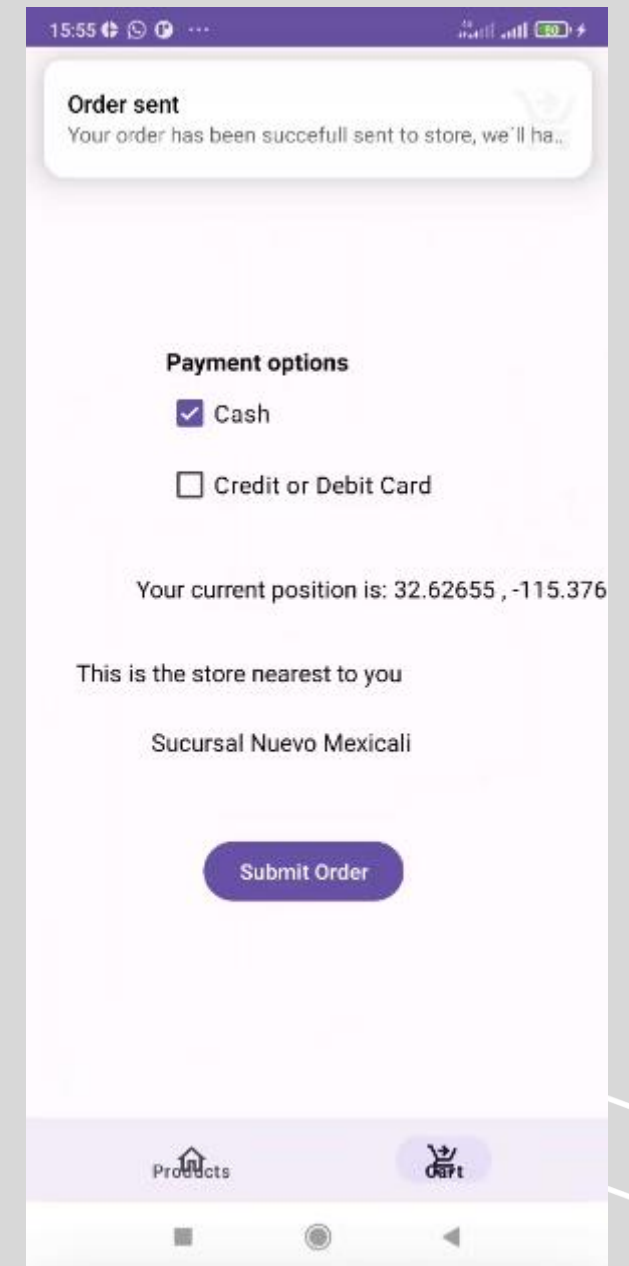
15:55 ··· 80

Order sent
Your order has been succefull sent to store, we'll ha..

Payment options
Cash
Credit or Debit Card

Your current position is: 32.62655 , -115.376

This is the store nearest to you

Sucursal Nuevo Mexicali

Submit Order

Products
Cart